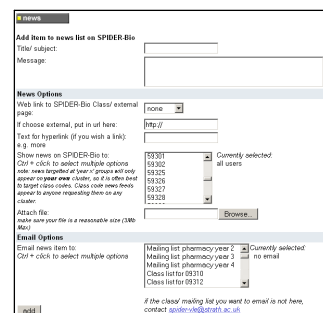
news

Add item to news list on SPIDER-Bio

Title/ subject:

Message:

News Options

Web link to SPIDER-Bio Class/ external page:

none

If choose external, put in url here:

http://

Text for hyperlink (if you wish a link): e.g. more

Show news on SPIDER-Bio to: Ctrl + click to select multiple options note: news targetted at 'year x' groups will only appear on your own cluster, so it is often best to target class codes. Class code news feeds appear to anyone requesting them on any cluster.

59301
59302
59325
59326
59327
59328

Currently selected: all users

Attach file: make sure your file is a reasonable size (3Mb Max)

Browse...

Email Options

Email news item to: Ctrl + click to select multiple options

Mailing list pharmacy year 2
Mailing list pharmacy year 3
Mailing list pharmacy year 4
Class list for 09310
Class list for 09312

Currently selected: no email

if the class/ mailing list you want to email is not here, contact spider-vle@strath.ac.uk

add